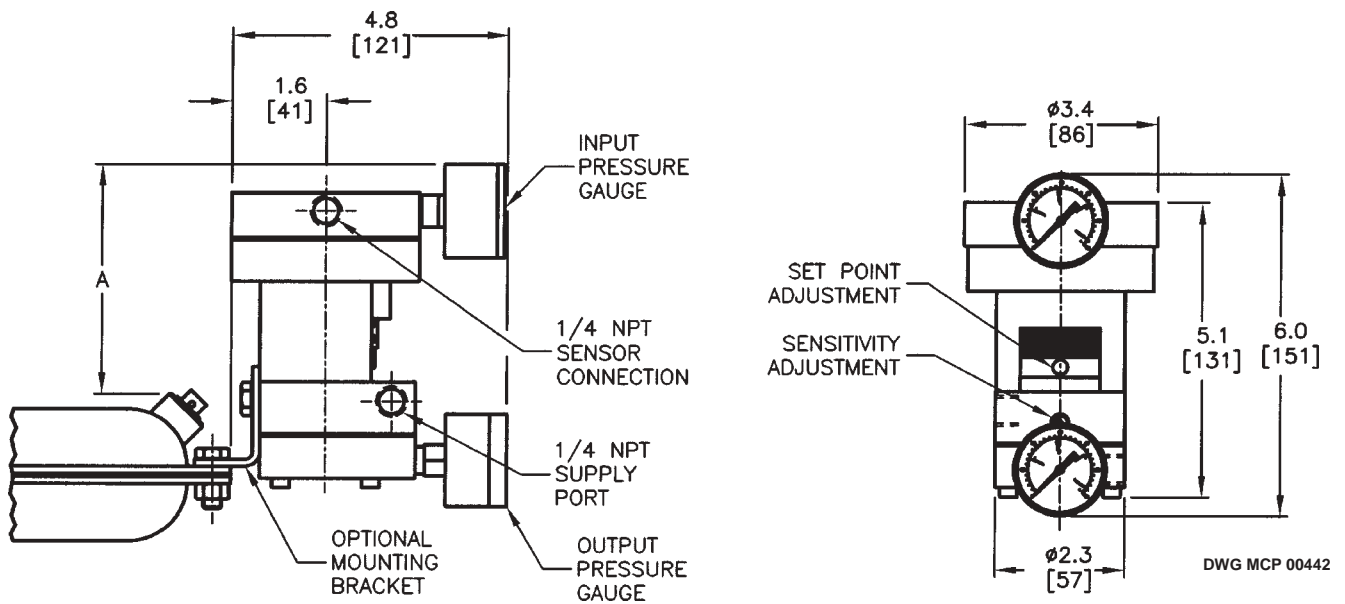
4.8
[121]

1.6
[41]

A

INPUT PRESSURE GAUGE

1/4 NPT SENSOR CONNECTION

1/4 NPT SUPPLY PORT

OPTIONAL MOUNTING BRACKET

OUTPUT PRESSURE GAUGE

ø3.4
[86]

SET POINT ADJUSTMENT

SENSITIVITY ADJUSTMENT

5.1
[131]

6.0
[151]

ø2.3
[57]

DWG MCP 00442